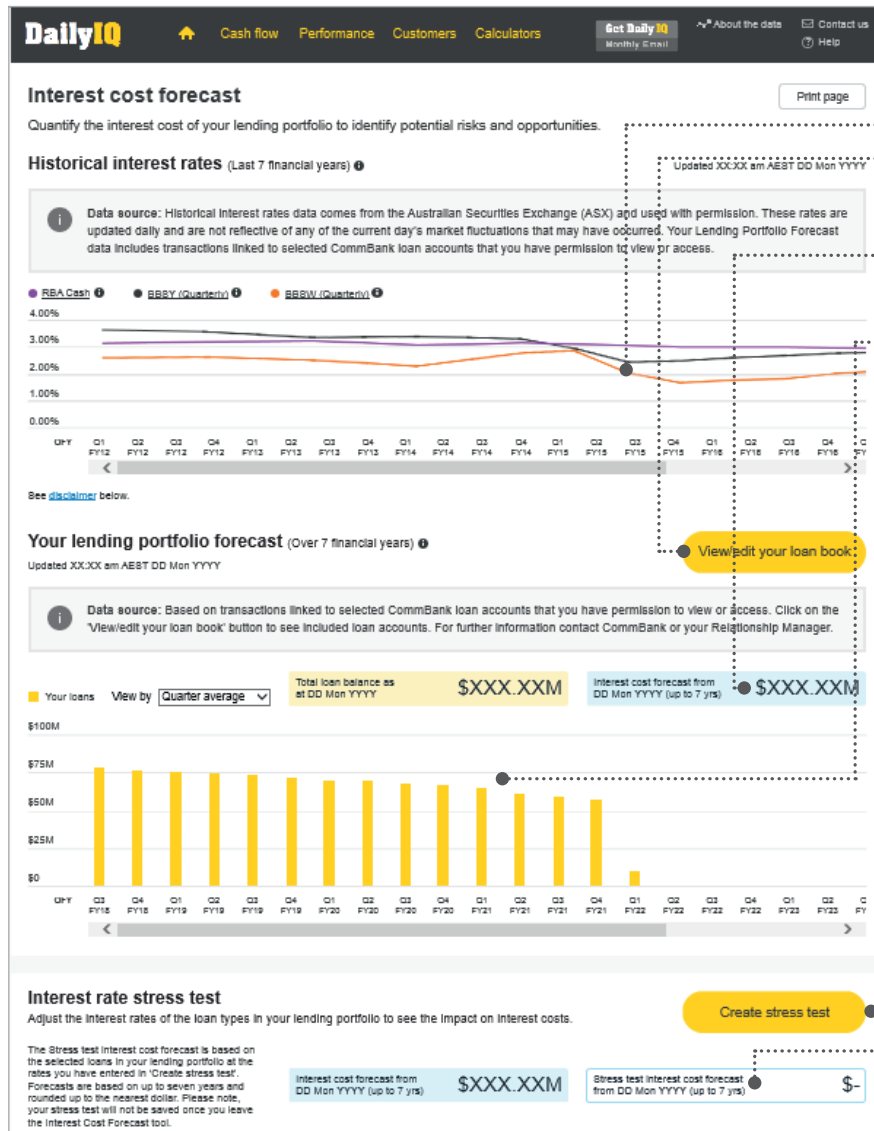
DailyIQ Cash flow Performance Customers Calculators Get Daily IQ Monthly Email About the data Contact us Help

Interest cost forecast

Print page

Quantify the interest cost of your lending portfolio to identify potential risks and opportunities.

Historical interest rates (Last 7 financial years)

Updated XX:XX am AEST DD Mon YYYY

Data source: Historical interest rates data comes from the Australian Securities Exchange (ASX) and used with permission. These rates are updated daily and are not reflective of any of the current day's market fluctuations that may have occurred. Your Lending Portfolio Forecast data includes transactions linked to selected CommBank loan accounts that you have permission to view or access.

RBA Cash BBSY (Quarterly) BBSW (Quarterly)

4.00%
3.00%
2.00%
1.00%
0.00%

OFY Q1 FY12 Q2 FY12 Q3 FY12 Q4 FY12 Q1 FY13 Q2 FY13 Q3 FY13 Q4 FY13 Q1 FY14 Q2 FY14 Q3 FY14 Q4 FY14 Q1 FY15 Q2 FY15 Q3 FY15 Q4 FY15 Q1 FY16 Q2 FY16 Q3 FY16 Q4 FY16

See disclaimer below.

Your lending portfolio forecast (Over 7 financial years)

Updated XX:XX am AEST DD Mon YYYY

View/edit your loan book

Data source: Based on transactions linked to selected CommBank loan accounts that you have permission to view or access. Click on the 'View/edit your loan book' button to see included loan accounts. For further information contact CommBank or your Relationship Manager.

Your loans View by Quarter average

Total loan balance as at DD Mon YYYY $XXX.XXM

Interest cost forecast from DD Mon YYYY (up to 7 yrs) $XXX.XXM

$100M
$75M
$50M
$25M
$0

OFY Q3 FY18 Q4 FY18 Q1 FY19 Q2 FY19 Q3 FY19 Q4 FY19 Q1 FY20 Q2 FY20 Q3 FY20 Q4 FY20 Q1 FY21 Q2 FY21 Q3 FY21 Q4 FY21 Q1 FY22 Q2 FY22 Q3 FY22 Q4 FY22 Q1 FY23 Q2 FY23

Interest rate stress test

Create stress test

Adjust the interest rates of the loan types in your lending portfolio to see the impact on interest costs.

The Stress test interest cost forecast is based on the selected loans in your lending portfolio at the rates you have entered in 'Create stress test'. Forecasts are based on up to seven years and rounded up to the nearest dollar. Please note, your stress test will not be saved once you leave the Interest Cost Forecast tool.

Interest cost forecast from DD Mon YYYY (up to 7 yrs) $XXX.XXM

Stress test interest cost forecast from DD Mon YYYY (up to 7 yrs) $-